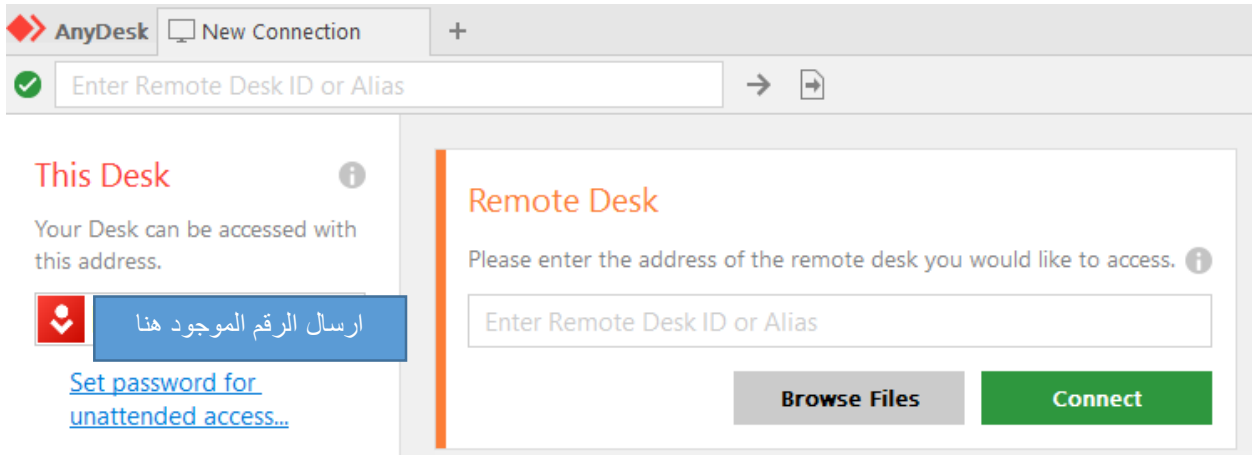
AnyDesk New Connection +

Enter Remote Desk ID or Alias

This Desk

Your Desk can be accessed with this address.

ارسال الرقم الموجود هنا

Set password for unattended access...

Remote Desk

Please enter the address of the remote desk you would like to access.

Enter Remote Desk ID or Alias

Browse Files

Connect